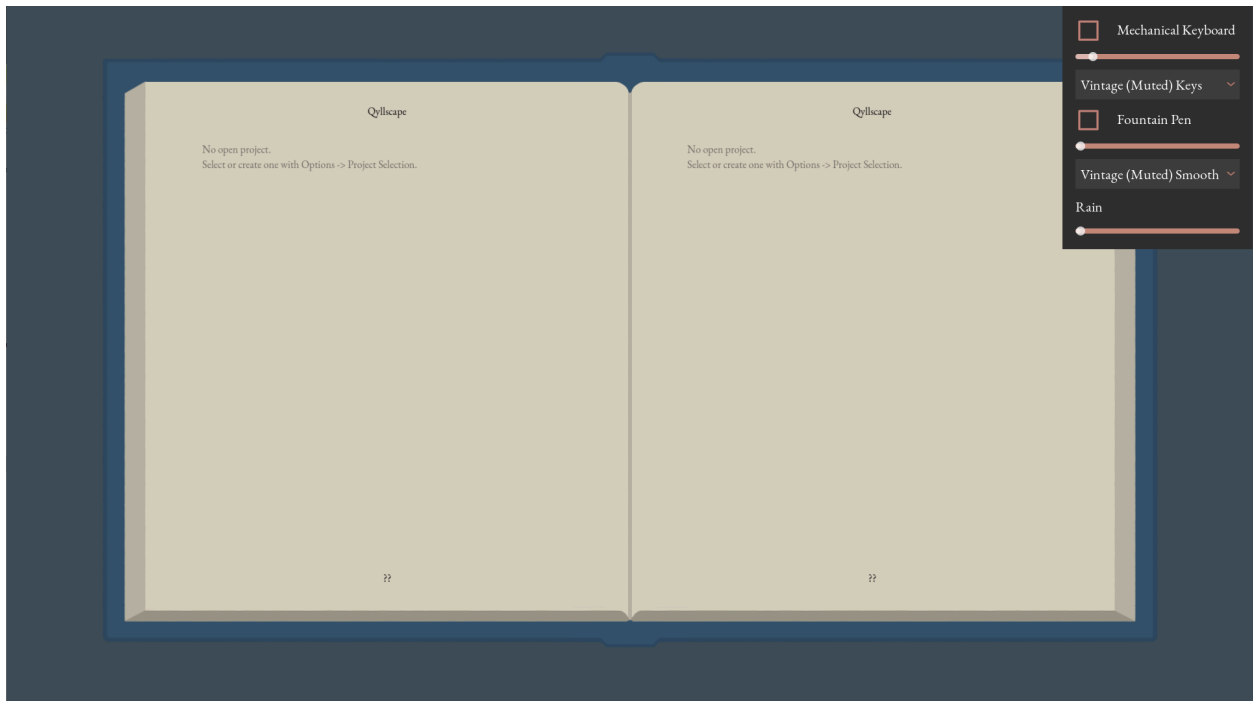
Qyllscape

No open project.
Select or create one with Options -> Project Selection.

??

Qyllscape

No open project.
Select or create one with Options -> Project Selection.

??

Mechanical Keyboard

Vintage (Muted) Keys

Fountain Pen

Vintage (Muted) Smooth

Rain